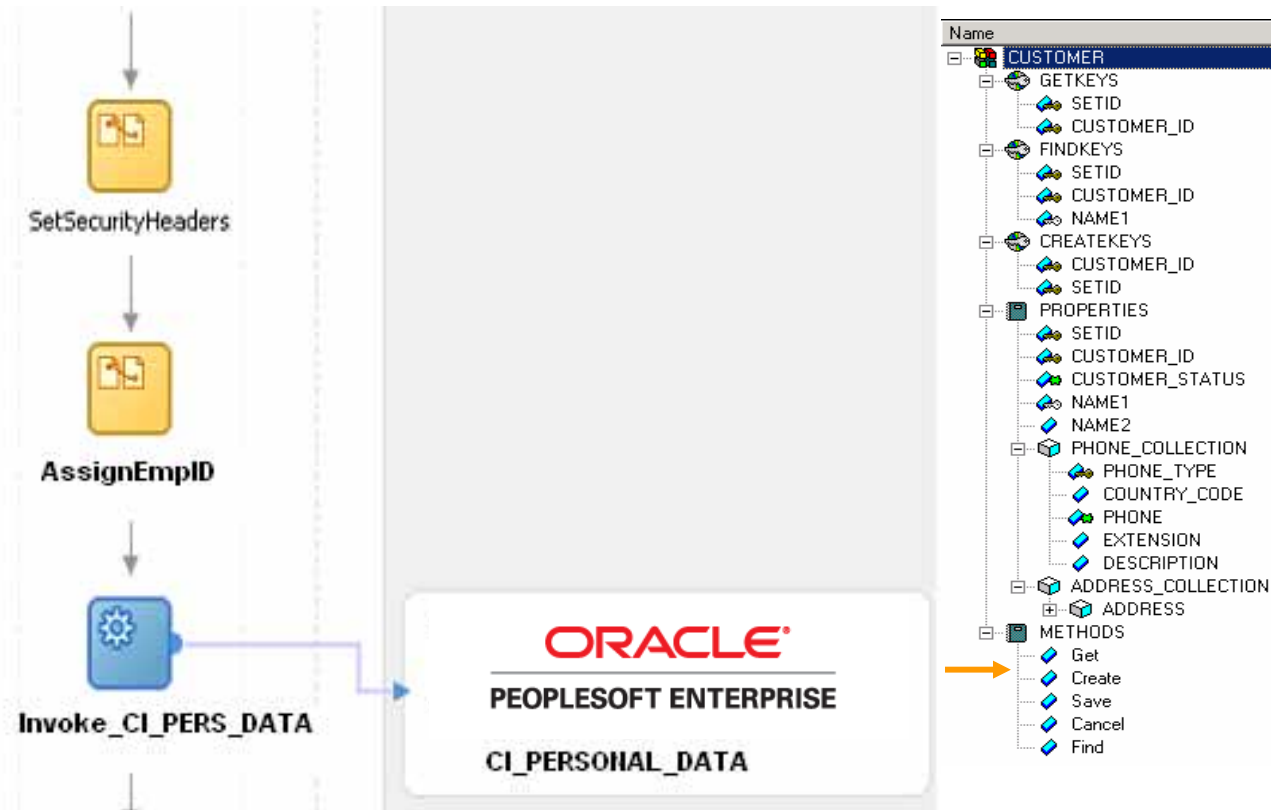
SetSecurityHeaders

AssignEmpID

Invoke_CI_PERS_DATA

ORACLE®
PEOPLESOFT ENTERPRISE

CI_PERSONAL_DATA

Name
CUSTOMER
GETKEYS
SETID
CUSTOMER_ID
FINDKEYS
SETID
CUSTOMER_ID
NAME1
CREATEKEYS
CUSTOMER_ID
SETID
PROPERTIES
SETID
CUSTOMER_ID
CUSTOMER_STATUS
NAME1
NAME2
PHONE_COLLECTION
PHONE_TYPE
COUNTRY_CODE
PHONE
EXTENSION
DESCRIPTION
ADDRESS_COLLECTION
ADDRESS
METHODS
Get
Create
Save
Cancel
Find